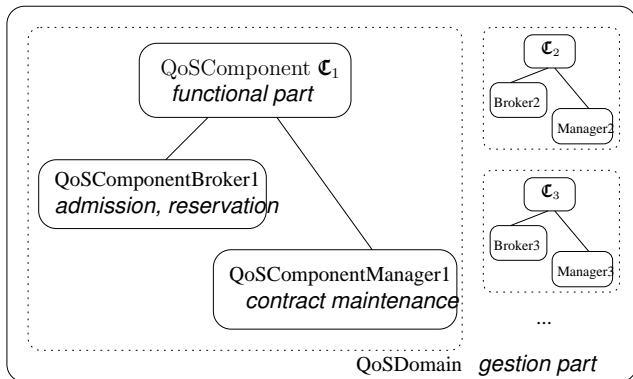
QoSComponent $\mathfrak{C}_1$
functional part

QoSComponentBroker1
admission, reservation

QoSComponentManager1
contract maintenance

$\mathfrak{C}_2$
Broker2
Manager2

$\mathfrak{C}_3$
Broker3
Manager3

...

QoSDomain gestion part